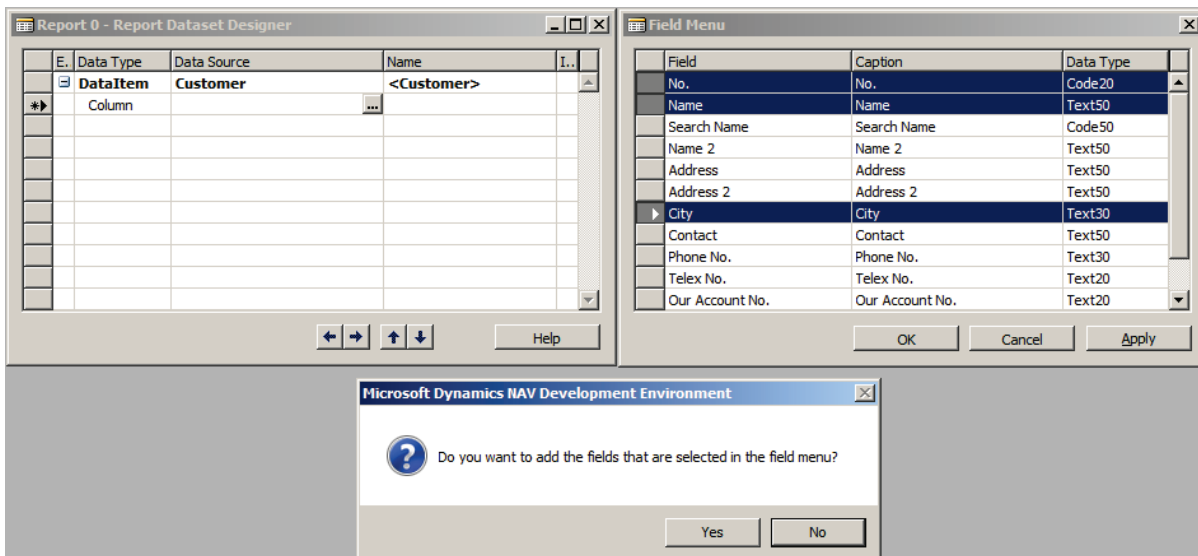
Report 0 - Report Dataset Designer

| E. | Data Type | Data Source | Name | I.. |
|---|---|---|---|---|
| ⊟ | DataItem | Customer | <Customer> | |
| | Column | ... | | |

Help

Field Menu

| Field | Caption | Data Type |
|---|---|---|
| No. | No. | Code20 |
| Name | Name | Text50 |
| Search Name | Search Name | Code50 |
| Name 2 | Name 2 | Text50 |
| Address | Address | Text50 |
| Address 2 | Address 2 | Text50 |
| City | City | Text30 |
| Contact | Contact | Text50 |
| Phone No. | Phone No. | Text30 |
| Telex No. | Telex No. | Text20 |
| Our Account No. | Our Account No. | Text20 |

OK Cancel Apply

Microsoft Dynamics NAV Development Environment

Do you want to add the fields that are selected in the field menu?

Yes No